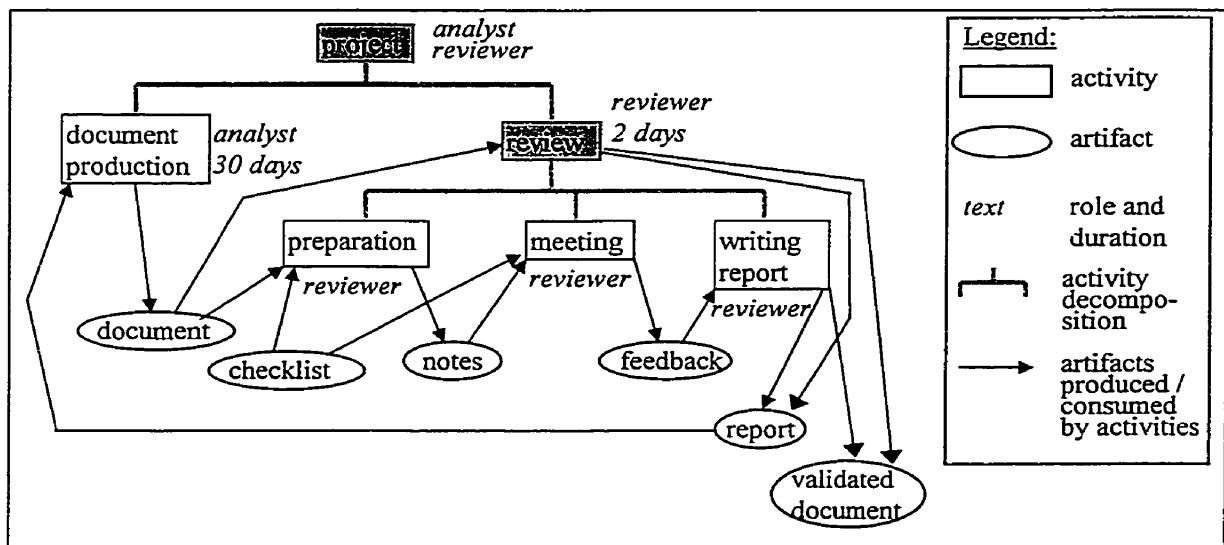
project analyst reviewer

document production analyst 30 days

review reviewer 2 days

preparation reviewer

meeting reviewer

writing report reviewer

document

checklist

notes

feedback

report

validated document

Legend:

activity

artifact

*text* role and duration

activity decomposition

artifacts produced / consumed by activities